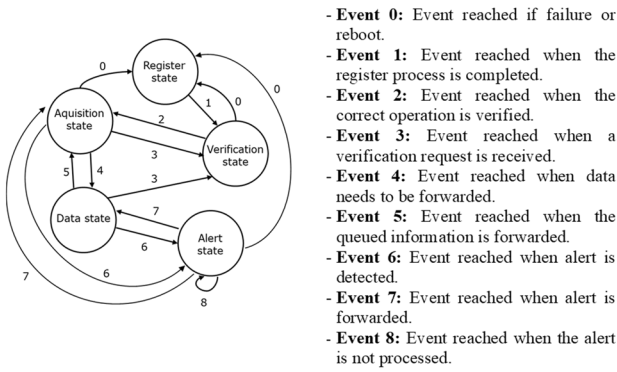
Register state

Aquisition state

Verification state

Data state

Alert state

0
1
0
0
2
3
3
5
4
7
6
7
6
8

- **Event 0:** Event reached if failure or reboot.
- **Event 1:** Event reached when the register process is completed.
- **Event 2:** Event reached when the correct operation is verified.
- **Event 3:** Event reached when a verification request is received.
- **Event 4:** Event reached when data needs to be forwarded.
- **Event 5:** Event reached when the queued information is forwarded.
- **Event 6:** Event reached when alert is detected.
- **Event 7:** Event reached when alert is forwarded.
- **Event 8:** Event reached when the alert is not processed.